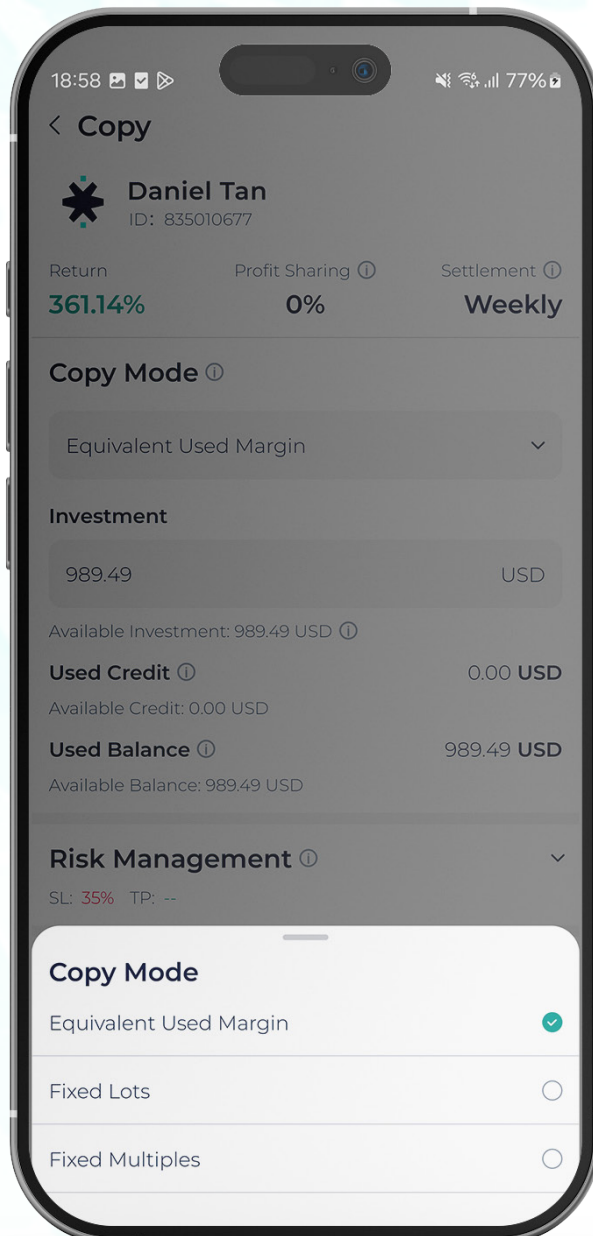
18:58 77%

< Copy

Daniel Tan
ID: 835010677

Return
361.14%

Profit Sharing ⓘ
0%

Settlement ⓘ
Weekly

Copy Mode ⓘ

Equivalent Used Margin

Investment

989.49 USD

Available Investment: 989.49 USD ⓘ

Used Credit ⓘ 0.00 USD

Available Credit: 0.00 USD

Used Balance ⓘ 989.49 USD

Available Balance: 989.49 USD

Risk Management ⓘ

SL: 35% TP: --

Copy Mode

Equivalent Used Margin

Fixed Lots

Fixed Multiples